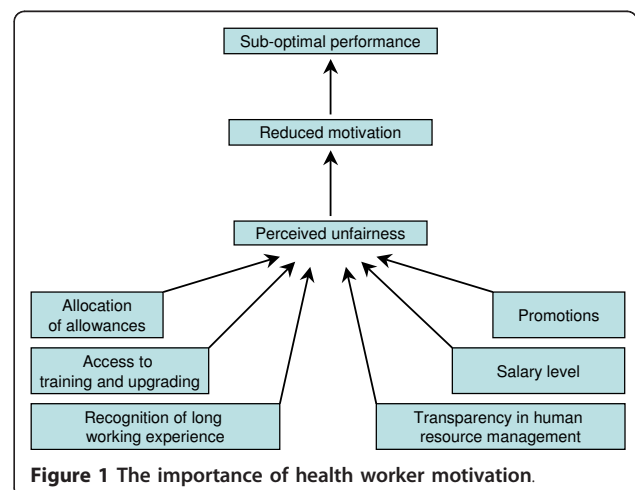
Sub-optimal performance

Reduced motivation

Perceived unfairness

Allocation of allowances

Access to training and upgrading

Recognition of long working experience

Promotions

Salary level

Transparency in human resource management

**Figure 1 The importance of health worker motivation**.